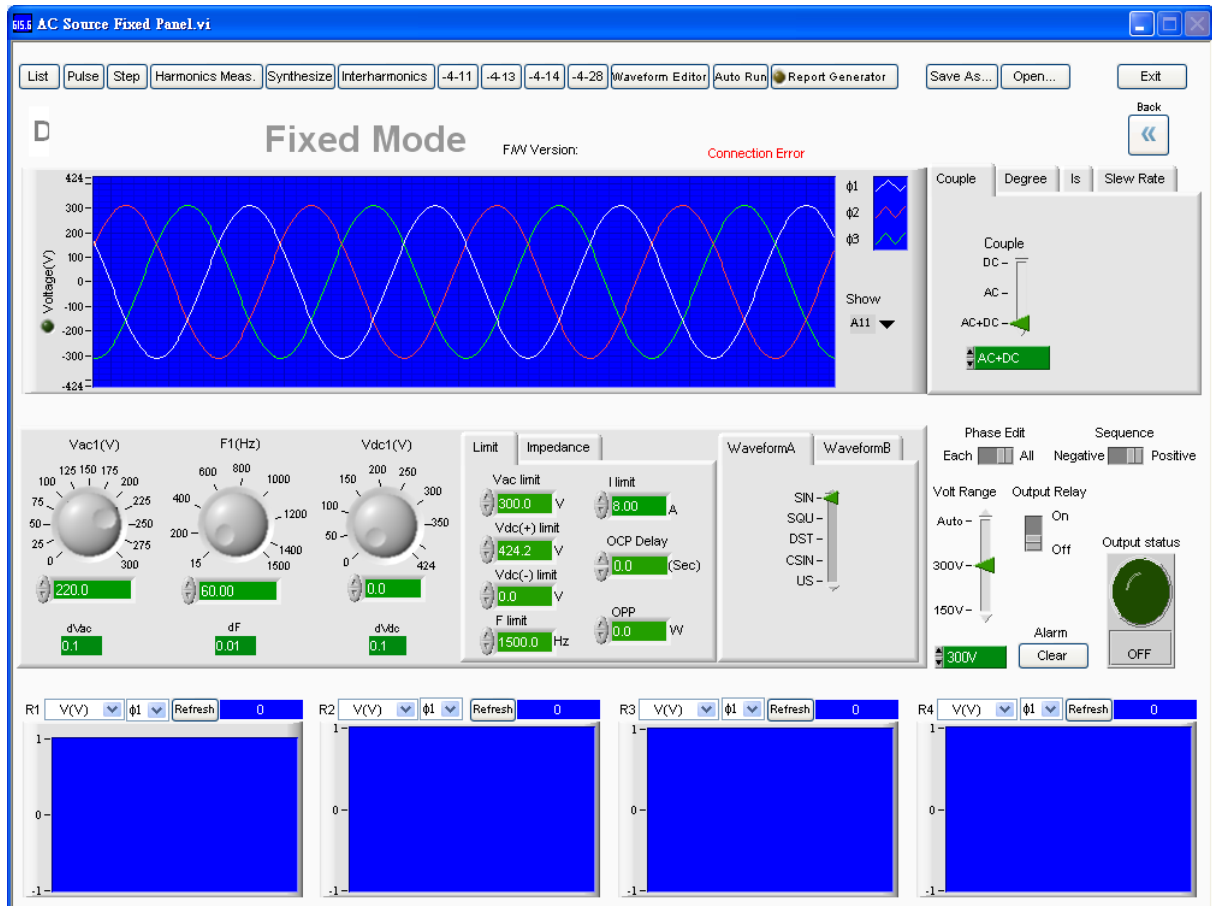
AC Source Fixed Panel.vi

List Pulse Step Harmonics Meas. Synthesize Interharmonics -4-11 -4-13 -4-14 -4-28 Waveform Editor Auto Run Report Generator Save As... Open... Exit

Back
«

D
Fixed Mode
F/W Version:
Connection Error

424
300
200
100
0
-100
-200
-300
-424
Voltage(V)

φ1
φ2
φ3

Show
A11

Couple Degree Is Slew Rate

Couple
DC
AC
AC+DC
AC+DC

Vac1(V)
0 25 50 75 100 125 150 175 200 225 250 275 300
220.0
dVac
0.1

F1(Hz)
15 200 400 600 800 1000 1200 1400 1500
60.00
dF
0.01

Vdc1(V)
0 50 100 150 200 250 300 350 424
0.0
dVdc
0.1

Limit Impedance
Vac limit
300.0 V
Vdc(+) limit
424.2 V
Vdc(-) limit
0.0 V
F limit
1500.0 Hz
I limit
8.00 A
OCP Delay
0.0 (Sec)
OPP
0.0 W

WaveformA WaveformB
SIN
SQU
DST
CSIN
US

Phase Edit
Each All
Sequence
Negative Positive

Volt Range
Auto
300V
150V
300V

Output Relay
On
Off

Alarm
Clear

Output status
OFF

R1 V(V) φ1 Refresh 0
1
0
-1

R2 V(V) φ1 Refresh 0
1
0
-1

R3 V(V) φ1 Refresh 0
1
0
-1

R4 V(V) φ1 Refresh 0
1
0
-1